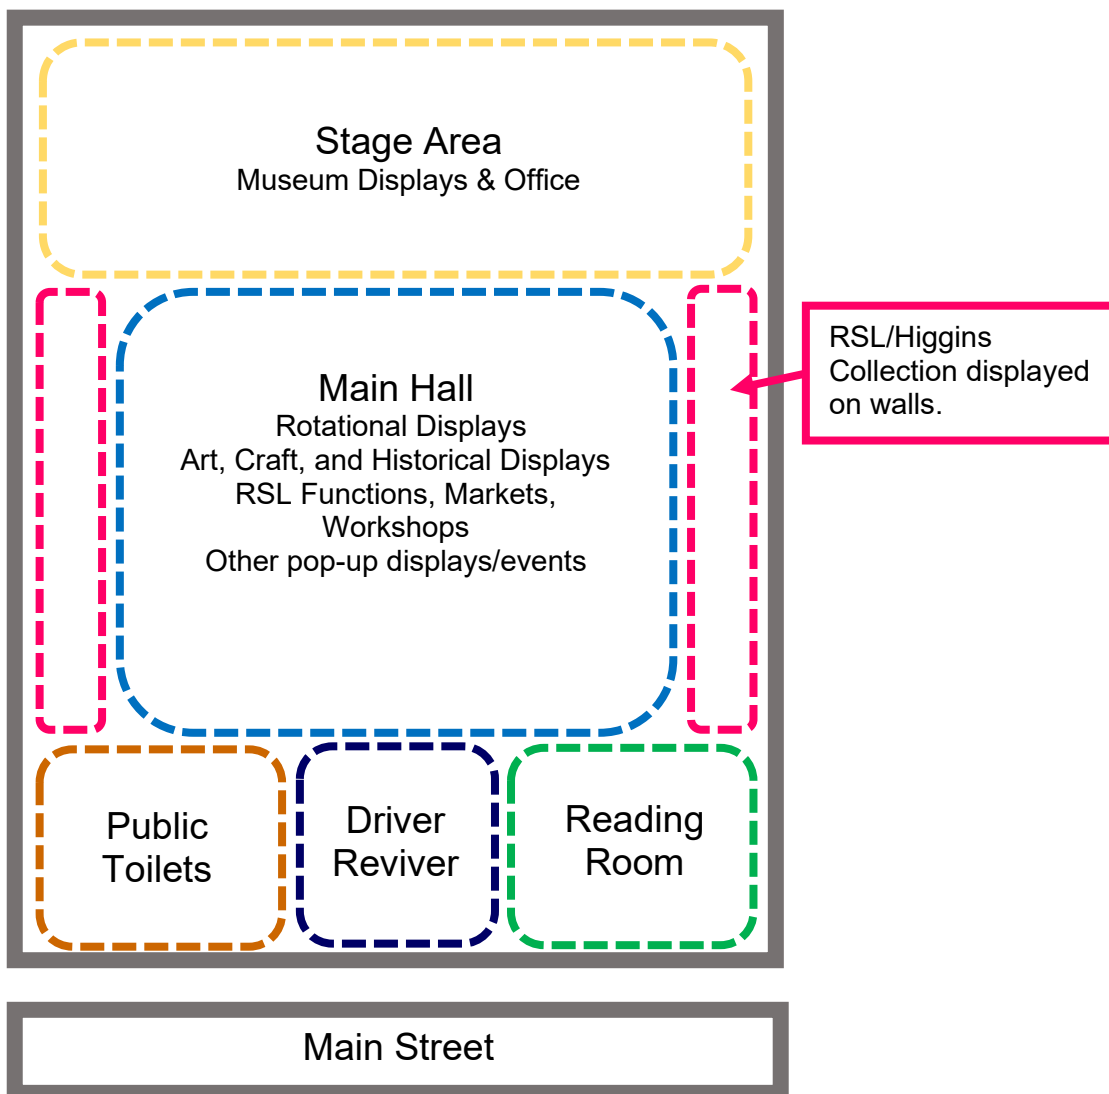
Stage Area
Museum Displays & Office

Main Hall
Rotational Displays
Art, Craft, and Historical Displays
RSL Functions, Markets, Workshops
Other pop-up displays/events

RSL/Higgins Collection displayed on walls.

Public Toilets

Driver Reviver

Reading Room

Main Street